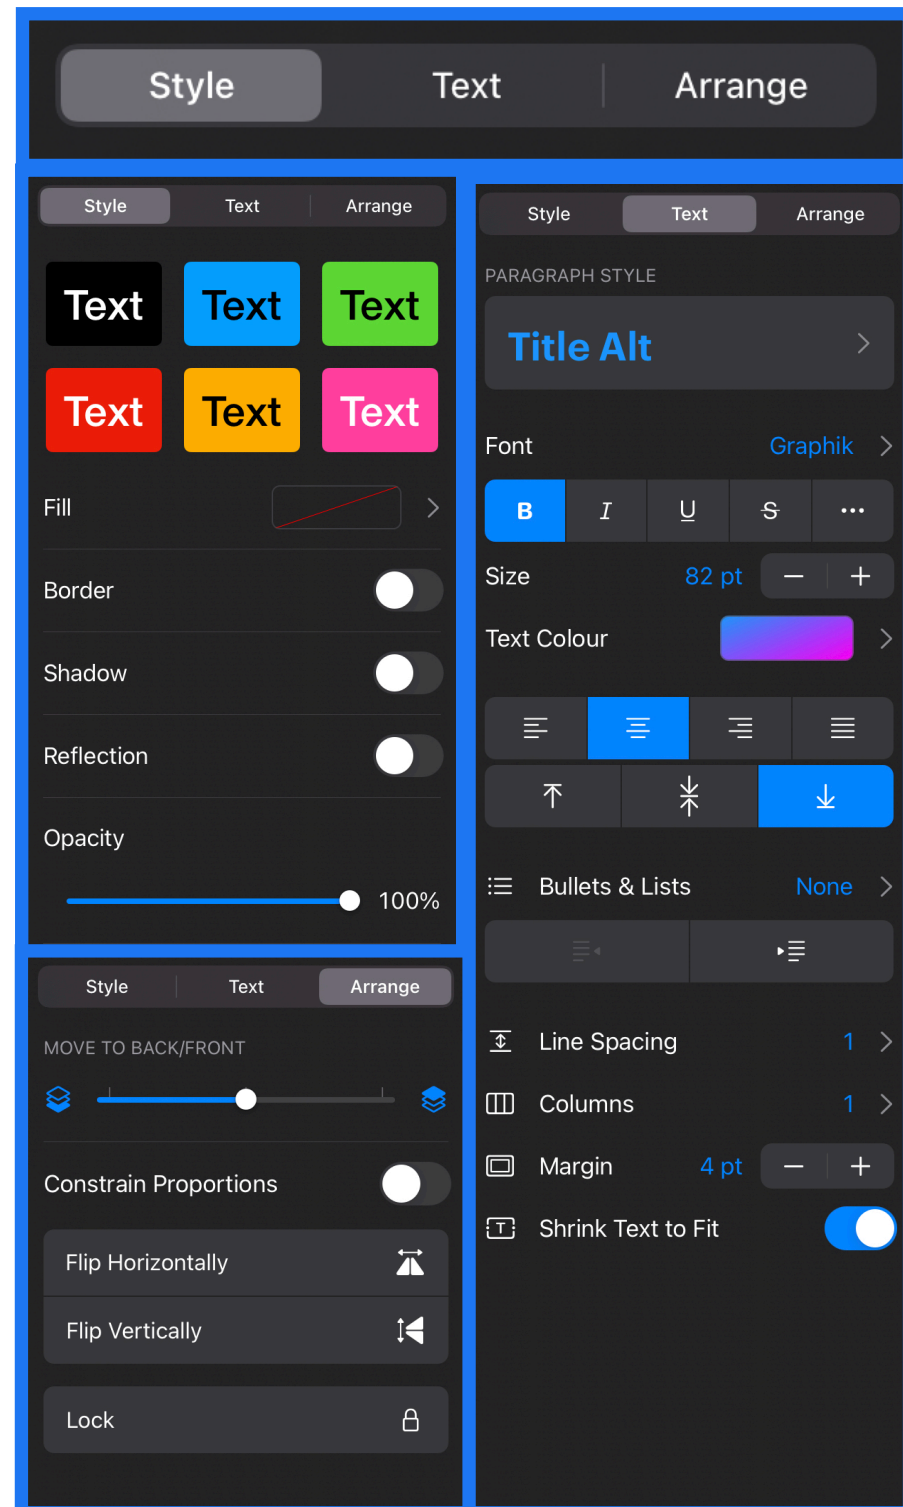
Style Text Arrange

Style Text Arrange

Text Text Text
Text Text Text

Fill

Border

Shadow

Reflection

Opacity

100%

Style Text Arrange

MOVE TO BACK/FRONT

Constrain Proportions

Flip Horizontally

Flip Vertically

Lock

Style Text Arrange

PARAGRAPH STYLE

Title Alt

Font Graphik

B I U S •••

Size 82 pt − +

Text Colour

Bullets & Lists None

Line Spacing 1

Columns 1

Margin 4 pt − +

Shrink Text to Fit